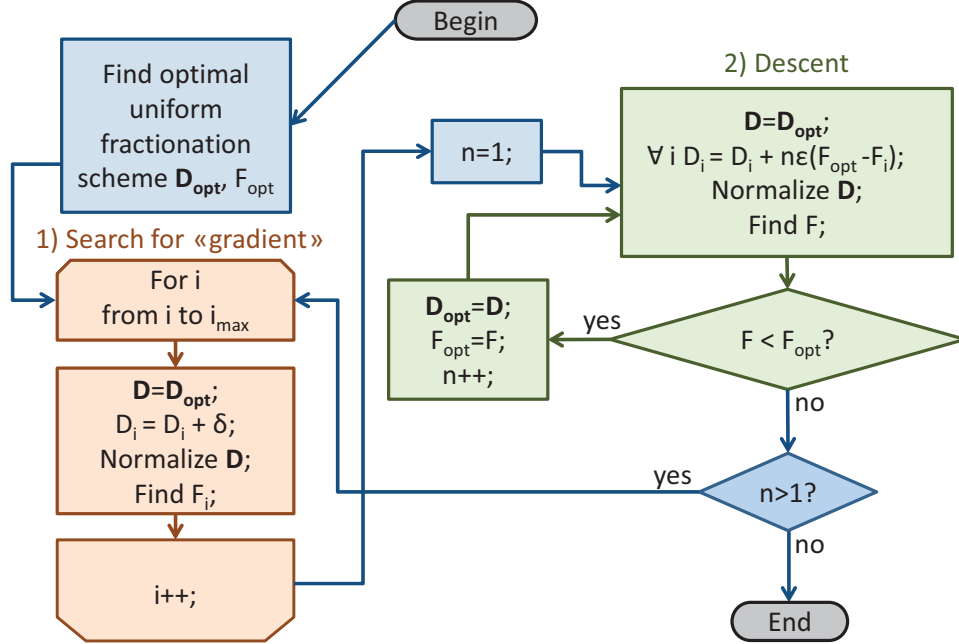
Begin

Find optimal uniform fractionation scheme $\mathbf{D_{opt}}$, $F_{opt}$

1) Search for «gradient»

For i from i to $i_{max}$

$\mathbf{D}=\mathbf{D_{opt}}$;
$D_i = D_i + \delta$;
Normalize $\mathbf{D}$;
Find $F_i$;

i++;

n=1;

2) Descent

$\mathbf{D}=\mathbf{D_{opt}}$;
$\forall$ i $D_i = D_i + n\varepsilon(F_{opt} - F_i)$;
Normalize $\mathbf{D}$;
Find F;

$F < F_{opt}$?

yes

$\mathbf{D_{opt}}=\mathbf{D}$;
$F_{opt}=F$;
n++;

no

n>1?

yes

no

End